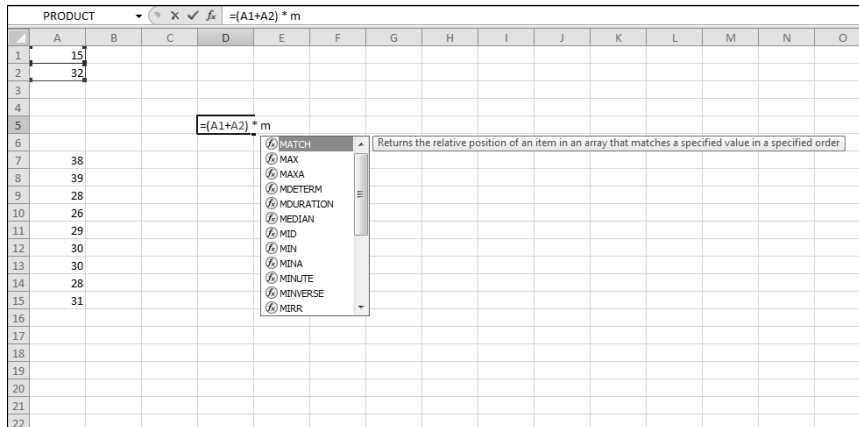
PRODUCT $f_x$ =(A1+A2) * m

| | A | B | C | D | E | F | G | H | I | J | K | L | M | N | O |
|---|---|---|---|---|---|---|---|---|---|---|---|---|---|---|---|
| 1 | 15 | | | | | | | | | | | | | | |
| 2 | 32 | | | | | | | | | | | | | | |
| 3 | | | | | | | | | | | | | | | |
| 4 | | | | | | | | | | | | | | | |
| 5 | | | | =(A1+A2) * m | | | | | | | | | | | |
| 6 | | | | | | | | | | | | | | | |
| 7 | 38 | | | | | | | | | | | | | | |
| 8 | 39 | | | | | | | | | | | | | | |
| 9 | 28 | | | | | | | | | | | | | | |
| 10 | 26 | | | | | | | | | | | | | | |
| 11 | 29 | | | | | | | | | | | | | | |
| 12 | 30 | | | | | | | | | | | | | | |
| 13 | 30 | | | | | | | | | | | | | | |
| 14 | 28 | | | | | | | | | | | | | | |
| 15 | 31 | | | | | | | | | | | | | | |
| 16 | | | | | | | | | | | | | | | |
| 17 | | | | | | | | | | | | | | | |
| 18 | | | | | | | | | | | | | | | |
| 19 | | | | | | | | | | | | | | | |
| 20 | | | | | | | | | | | | | | | |
| 21 | | | | | | | | | | | | | | | |
| 22 | | | | | | | | | | | | | | | |

MATCH
MAX
MAXA
MDETERM
MDURATION
MEDIAN
MID
MIN
MINA
MINUTE
MINVERSE
MIRR

Returns the relative position of an item in an array that matches a specified value in a specified order